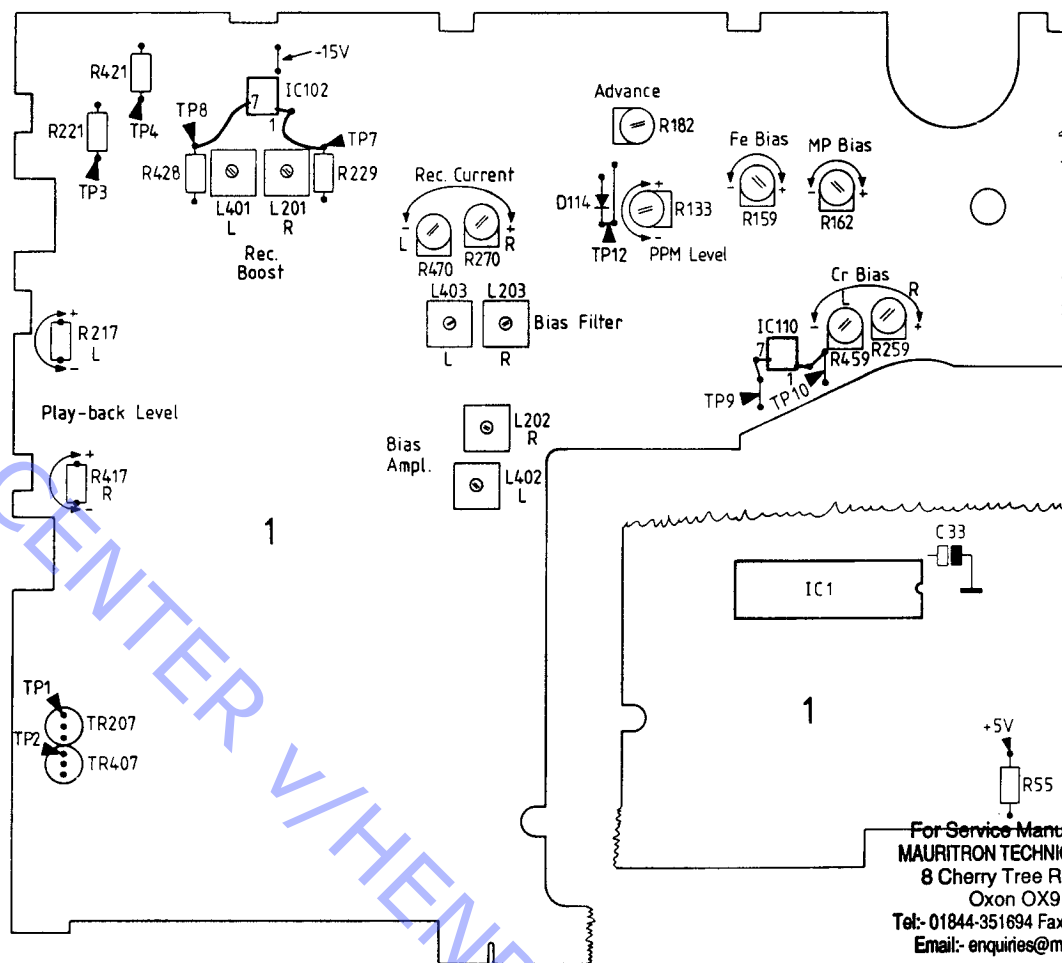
-15V
R421
IC102
7
1
TP8
TP4
TP7
R221
R428
R229
TP3
L401
L
L201
R
Rec.
Boost
Advance
R182
Fe Bias
MP Bias
Rec. Current
D114
R133
R159
R162
L
R
R470
R270
TP12
PPM Level
Cr Bias
L
R
L403
L203
Bias Filter
L
R
IC110
7
R459
R259
1
TP9
TP10
R217
L
Play-back Level
L202
R
Bias
Ampl.
L402
L
R417
R
1
C33
IC1
1
TP1
TR207
TP2
TR407
+5V
R55
For Service Manu
MAURITRON TECHNI
8 Cherry Tree R
Oxon OX9
Tel:- 01844-351694 Fax
Email:- enquiries@m
CENTER V/HEN